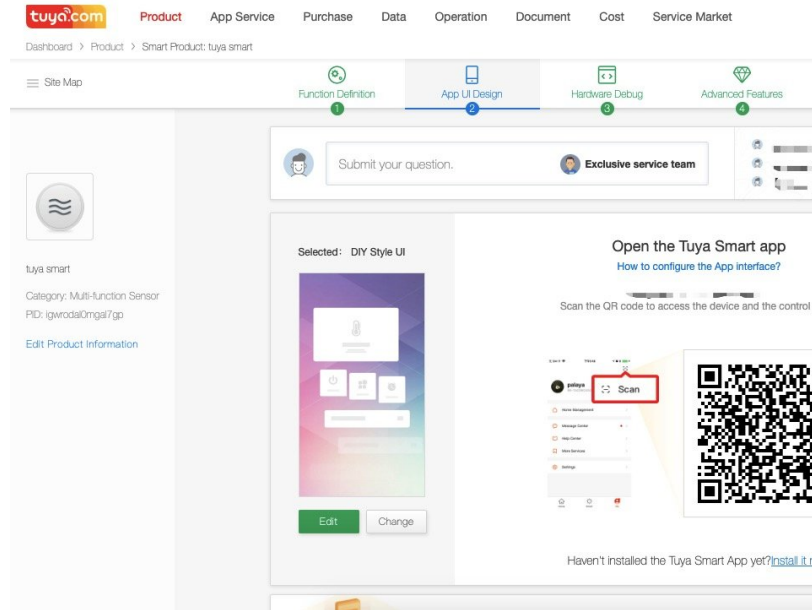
tuya.com Product App Service Purchase Data Operation Document Cost Service Market

Dashboard > Product > Smart Product: tuya smart

Site Map

Function Definition 1
App UI Design 2
Hardware Debug 3
Advanced Features 4

Submit your question.

Exclusive service team

tuya smart

Category: Multi-function Sensor

PID: igwrodal0mgal7gp

Edit Product Information

Selected: DIY Style UI

Edit

Change

Open the Tuya Smart app

How to configure the App interface?

Scan the QR code to access the device and the control

Scan

Haven't installed the Tuya Smart App yet?Install it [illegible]